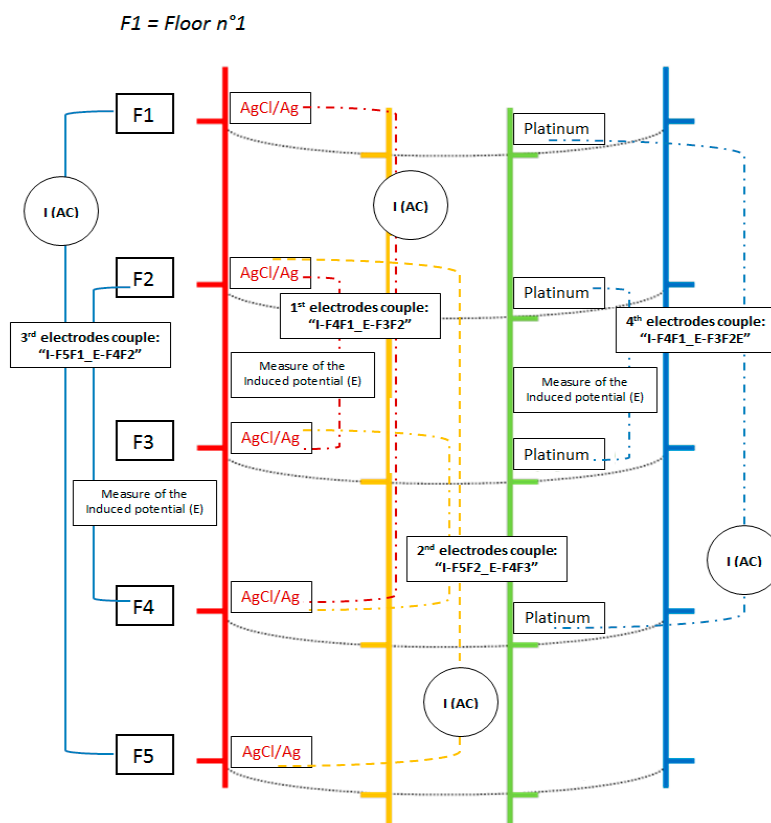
F1 = Floor n°1

F1

AgCl/Ag

Platinum

I (AC)

I (AC)

F2

AgCl/Ag

Platinum

1st electrodes couple: "I-F4F1_E-F3F2"

3rd electrodes couple: "I-F5F1_E-F4F2"

4th electrodes couple: "I-F4F1_E-F3F2E"

Measure of the Induced potential (E)

Measure of the Induced potential (E)

F3

AgCl/Ag

Platinum

Measure of the Induced potential (E)

2nd electrodes couple: "I-F5F2_E-F4F3"

I (AC)

F4

AgCl/Ag

Platinum

I (AC)

F5

AgCl/Ag